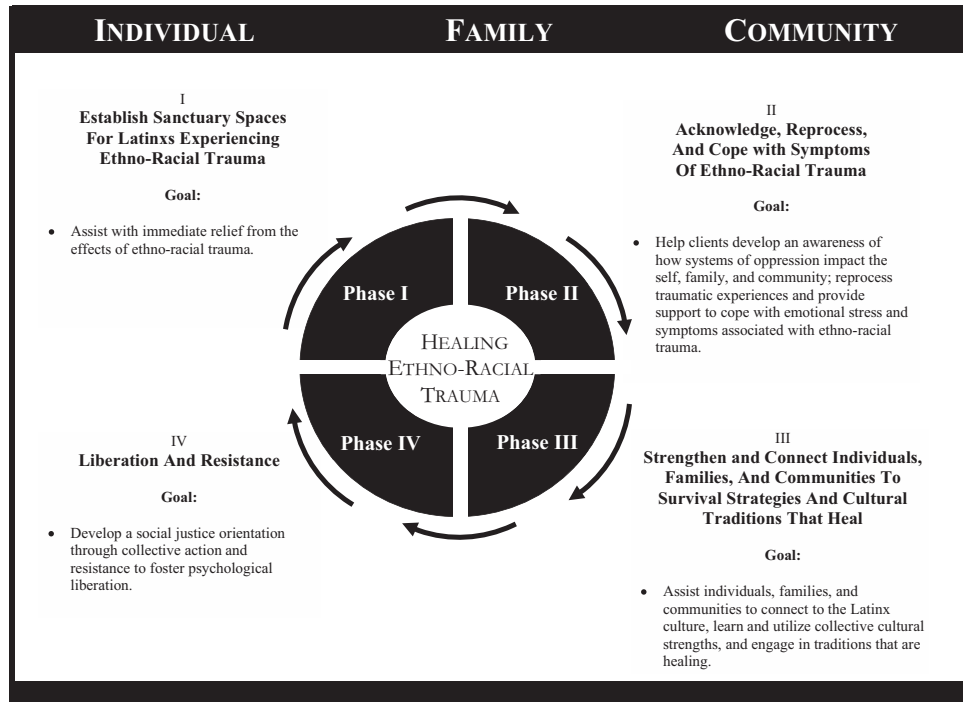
INDIVIDUAL FAMILY COMMUNITY

I
Establish Sanctuary Spaces For Latinxs Experiencing Ethno-Racial Trauma

Goal:

• Assist with immediate relief from the effects of ethno-racial trauma.

II
Acknowledge, Reprocess, And Cope with Symptoms Of Ethno-Racial Trauma

Goal:

• Help clients develop an awareness of how systems of oppression impact the self, family, and community; reprocess traumatic experiences and provide support to cope with emotional stress and symptoms associated with ethno-racial trauma.

Phase I
Phase II
HEALING ETHNO-RACIAL TRAUMA
Phase IV
Phase III

IV
Liberation And Resistance

Goal:

• Develop a social justice orientation through collective action and resistance to foster psychological liberation.

III
Strengthen and Connect Individuals, Families, And Communities To Survival Strategies And Cultural Traditions That Heal

Goal:

• Assist individuals, families, and communities to connect to the Latinx culture, learn and utilize collective cultural strengths, and engage in traditions that are healing.